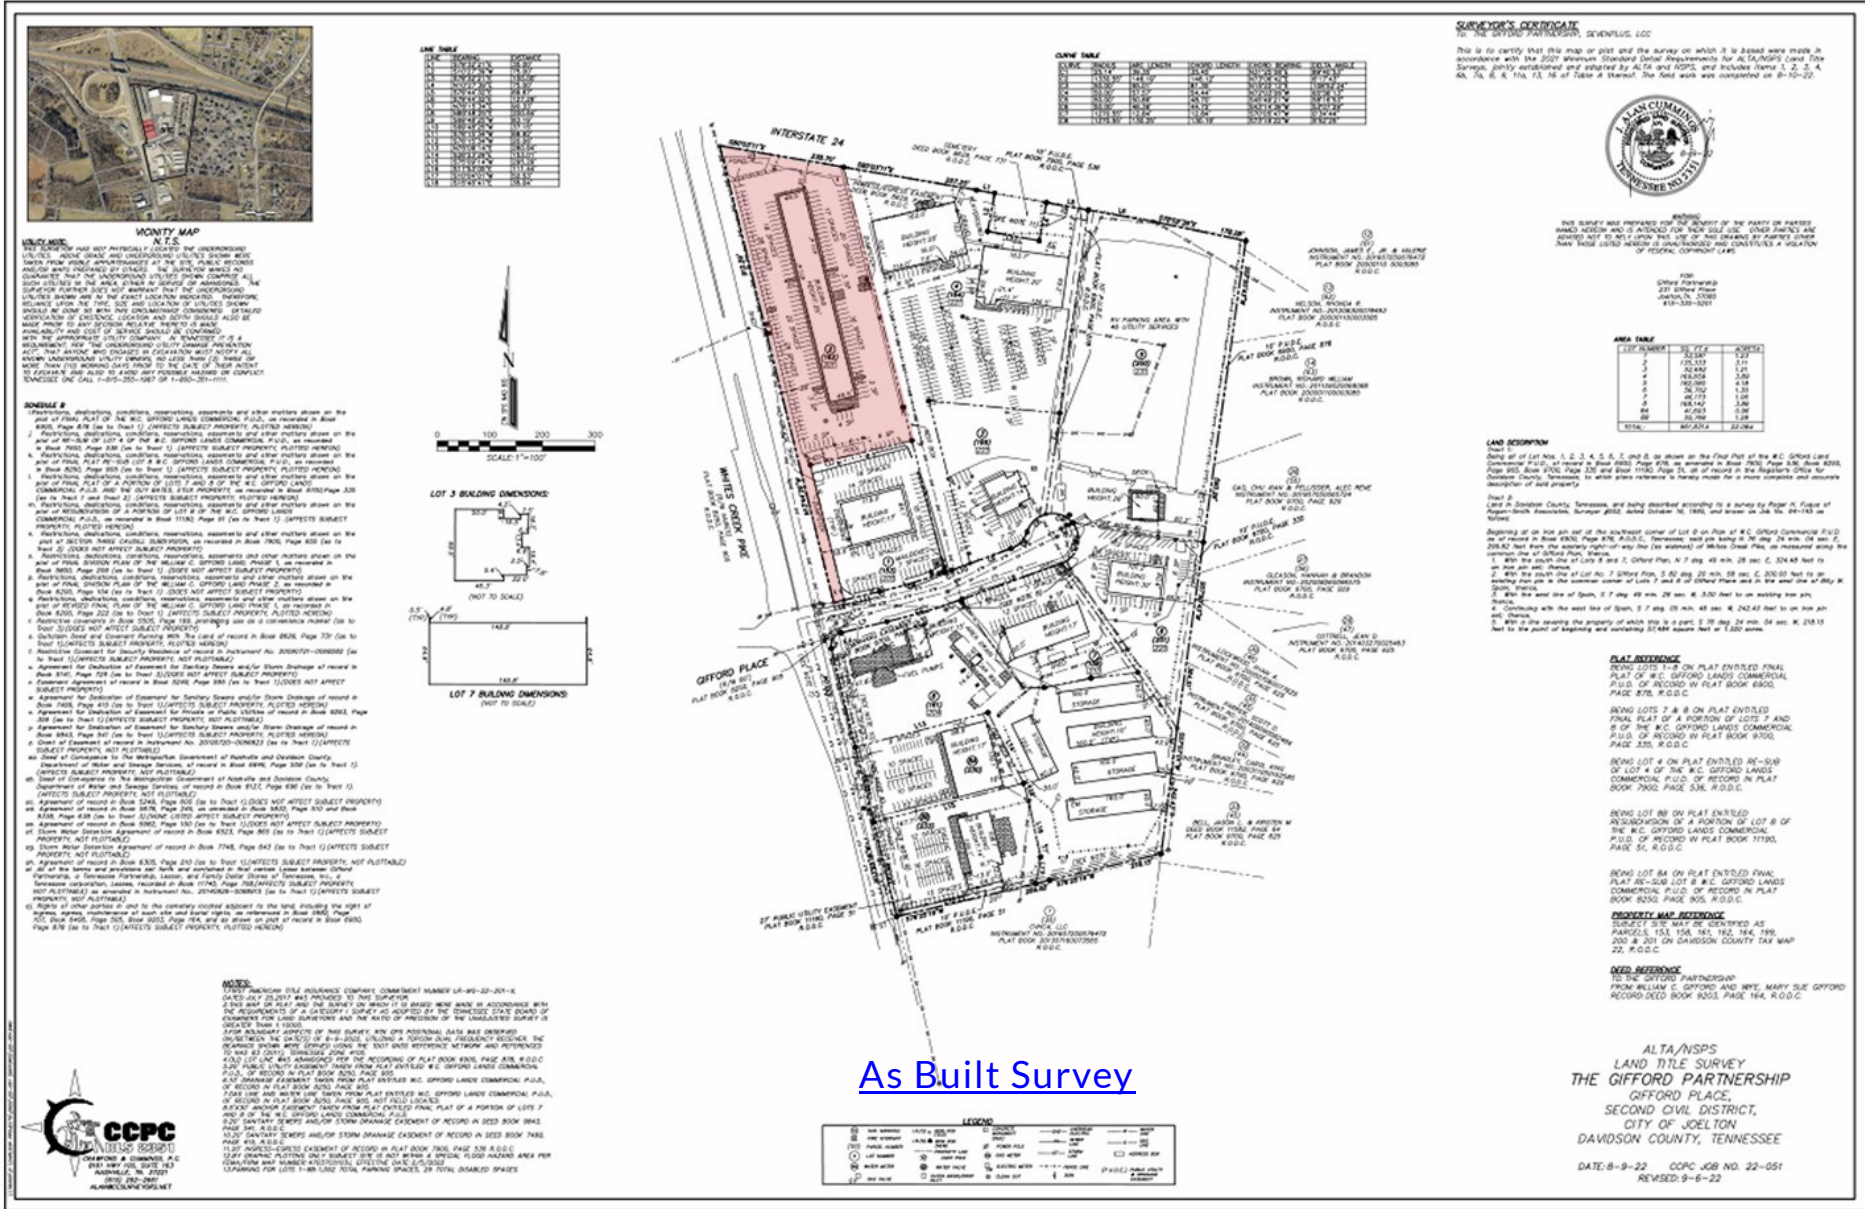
VICINITY MAP
N.T.S.

UTILITY NOTE:

SCHEDULE B

LINE TABLE

CURVE TABLE

INTERSTATE 24

WHITES CREEK PIKE

GIFFORD PLACE

SCALE: 1"=100'

LOT 3 BUILDING DIMENSIONS
(NOT TO SCALE)

LOT 7 BUILDING DIMENSIONS
(NOT TO SCALE)

SURVEYOR'S CERTIFICATE

AREA TABLE

LAND DESCRIPTION

PLAT REFERENCE

PROPERTY MAP REFERENCE

DEED REFERENCE

NOTES:

LEGEND

CCPC

As Built Survey

ALTA/NSPS
LAND TITLE SURVEY
THE GIFFORD PARTNERSHIP
GIFFORD PLACE,
SECOND CIVIL DISTRICT,
CITY OF JOELTON
DAVIDSON COUNTY, TENNESSEE

DATE: 8-9-22 CCPC JOB NO. 22-051
REVISED: 9-6-22